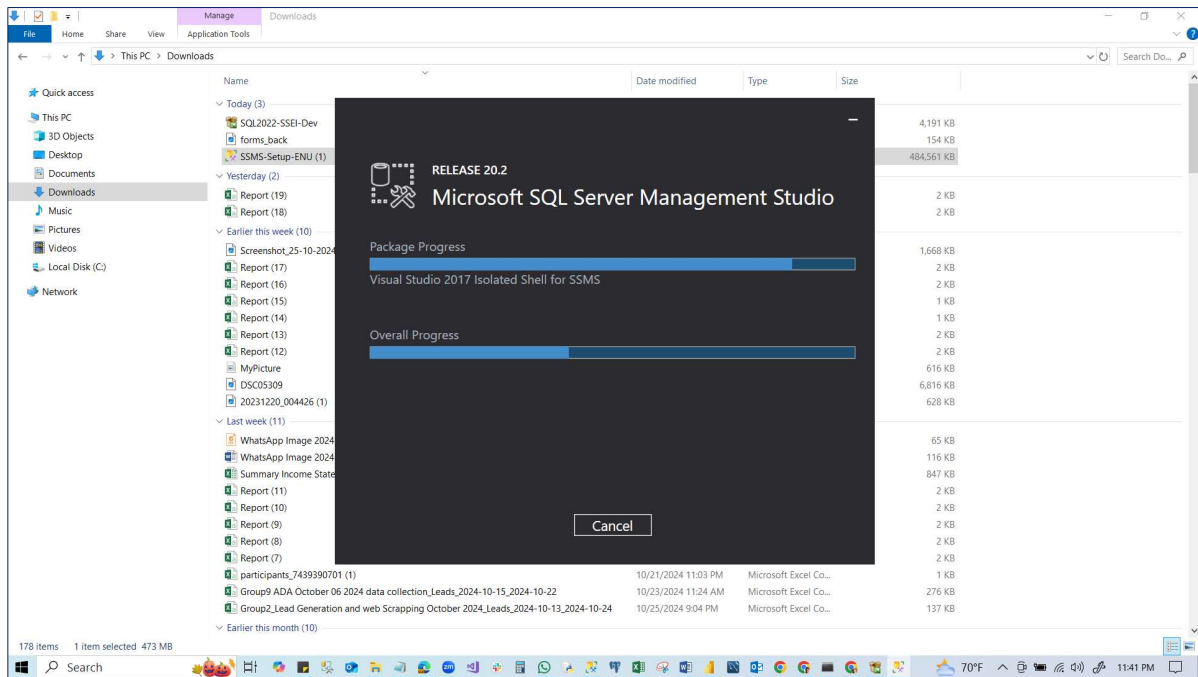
Manage Downloads

File Home Share View Application Tools

This PC > Downloads

Search Do...

Quick access

This PC

3D Objects

Desktop

Documents

Downloads

Music

Pictures

Videos

Local Disk (C:)

Network

| Name | Date modified | Type | Size |
|---|---|---|---|
| Today (3) | | | |
| SQL2022-SSEI-Dev | | | 4,191 KB |
| forms_back | | | 154 KB |
| SSMS-Setup-ENU (1) | | | 484,561 KB |
| Yesterday (2) | | | |
| Report (19) | | | 2 KB |
| Report (18) | | | 2 KB |
| Earlier this week (10) | | | |
| Screenshot_25-10-2024 | | | 1,668 KB |
| Report (17) | | | 2 KB |
| Report (16) | | | 2 KB |
| Report (15) | | | 1 KB |
| Report (14) | | | 1 KB |
| Report (13) | | | 2 KB |
| Report (12) | | | 2 KB |
| MyPicture | | | 616 KB |
| DSC05309 | | | 6,816 KB |
| 20231220_004426 (1) | | | 628 KB |
| Last week (11) | | | |
| WhatsApp Image 2024 | | | 65 KB |
| WhatsApp Image 2024 | | | 116 KB |
| Summary Income State | | | 847 KB |
| Report (11) | | | 2 KB |
| Report (10) | | | 2 KB |
| Report (9) | | | 2 KB |
| Report (8) | | | 2 KB |
| Report (7) | | | 2 KB |
| participants_7439390701 (1) | 10/21/2024 11:03 PM | Microsoft Excel Co... | 1 KB |
| Group9 ADA October 06 2024 data collection_Leads_2024-10-15_2024-10-22 | 10/23/2024 11:24 AM | Microsoft Excel Co... | 276 KB |
| Group2_Lead Generation and web Scrapping October 2024_Leads_2024-10-13_2024-10-24 | 10/25/2024 9:04 PM | Microsoft Excel Co... | 137 KB |
| Earlier this month (10) | | | |

RELEASE 20.2
Microsoft SQL Server Management Studio

Package Progress

Visual Studio 2017 Isolated Shell for SSMS

Overall Progress

Cancel

178 items 1 item selected 473 MB

Search

70°F 11:41 PM